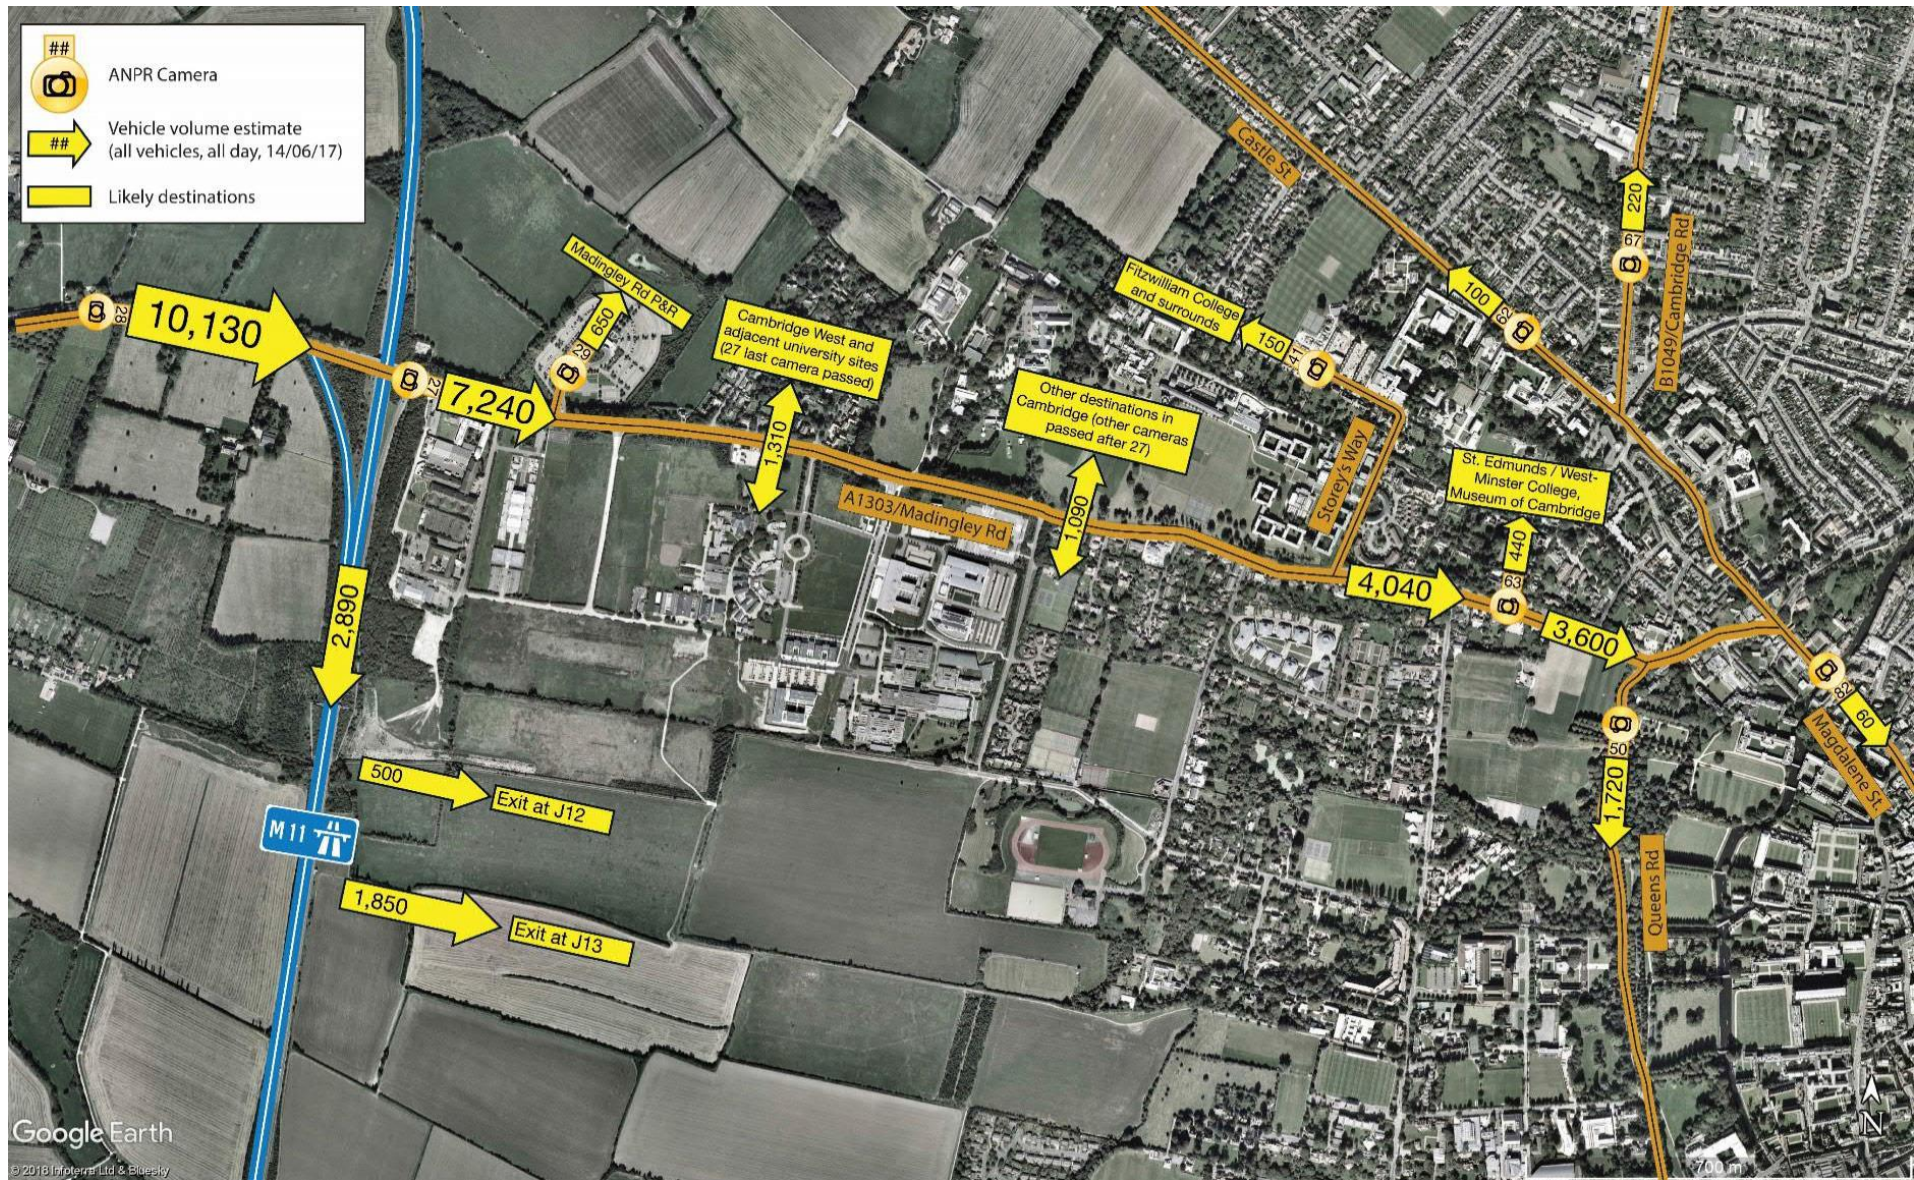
##
ANPR Camera

##
Vehicle volume estimate (all vehicles, all day, 14/06/17)

Likely destinations

28

10,130

27

7,240

29

650

Madingley Rd P&R

Cambridge West and adjacent university sites (27 last camera passed)

1,310

A1303/Madingley Rd

Other destinations in Cambridge (other cameras passed after 27)

1,090

Fitzwilliam College and surrounds

150

41

Storey's Way

Castle St

100

62

220

67

B1049/Cambridge Rd

St. Edmunds / West-Minster College, Museum of Cambridge

440

4,040

63

3,600

50

1,720

Queens Rd

52

60

Magdalene St

2,890

500

Exit at J12

M11

1,850

Exit at J13

Google Earth

© 2018 Infoterra Ltd & Bluesky

700 m

N